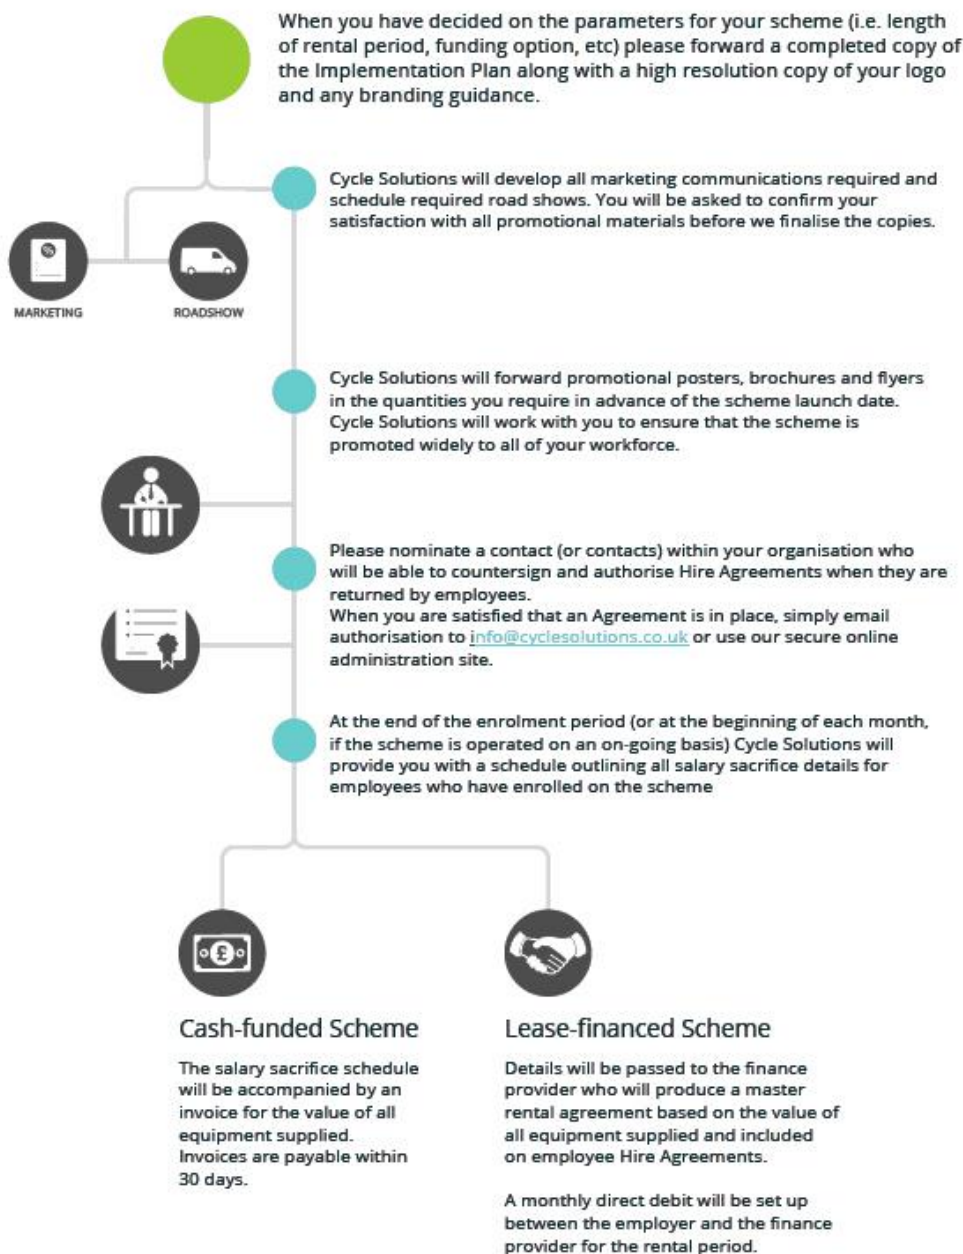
When you have decided on the parameters for your scheme (i.e. length of rental period, funding option, etc) please forward a completed copy of the Implementation Plan along with a high resolution copy of your logo and any branding guidance.

Cycle Solutions will develop all marketing communications required and schedule required road shows. You will be asked to confirm your satisfaction with all promotional materials before we finalise the copies.

MARKETING

ROADSHOW

Cycle Solutions will forward promotional posters, brochures and flyers in the quantities you require in advance of the scheme launch date. Cycle Solutions will work with you to ensure that the scheme is promoted widely to all of your workforce.

Please nominate a contact (or contacts) within your organisation who will be able to countersign and authorise Hire Agreements when they are returned by employees.
When you are satisfied that an Agreement is in place, simply email authorisation to info@cyclesolutions.co.uk or use our secure online administration site.

At the end of the enrolment period (or at the beginning of each month, if the scheme is operated on an on-going basis) Cycle Solutions will provide you with a schedule outlining all salary sacrifice details for employees who have enrolled on the scheme

Cash-funded Scheme

The salary sacrifice schedule will be accompanied by an invoice for the value of all equipment supplied. Invoices are payable within 30 days.

Lease-financed Scheme

Details will be passed to the finance provider who will produce a master rental agreement based on the value of all equipment supplied and included on employee Hire Agreements.

A monthly direct debit will be set up between the employer and the finance provider for the rental period.